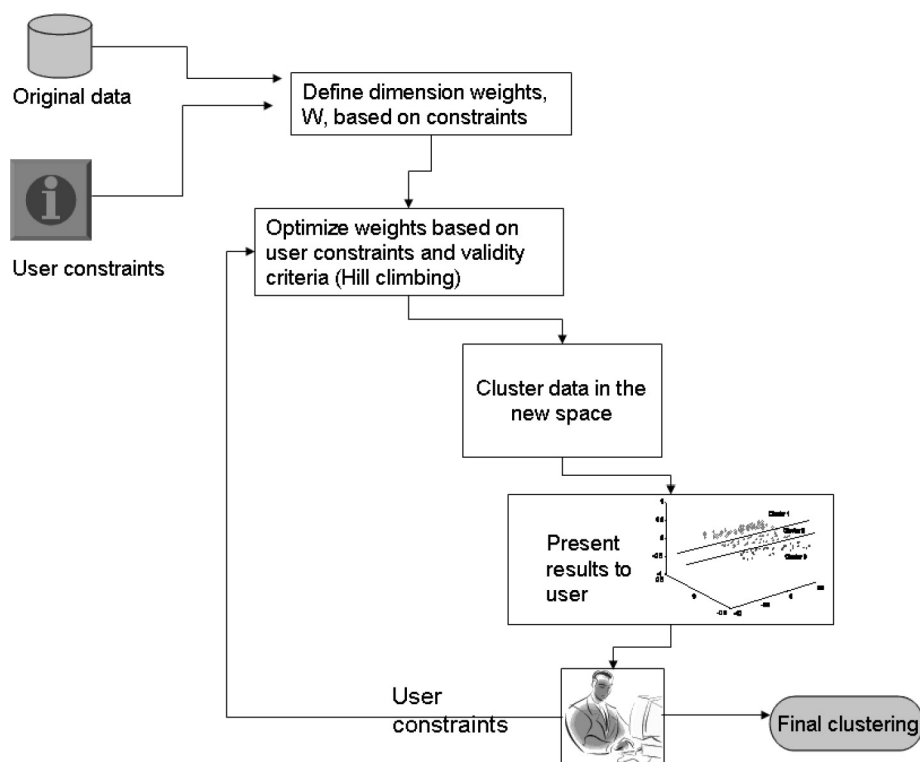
Original data

User constraints

Define dimension weights, W, based on constraints

Optimize weights based on user constraints and validity criteria (Hill climbing)

Cluster data in the new space

Present results to user

Cluster 1
Cluster 2
Cluster 3

User constraints

Final clustering